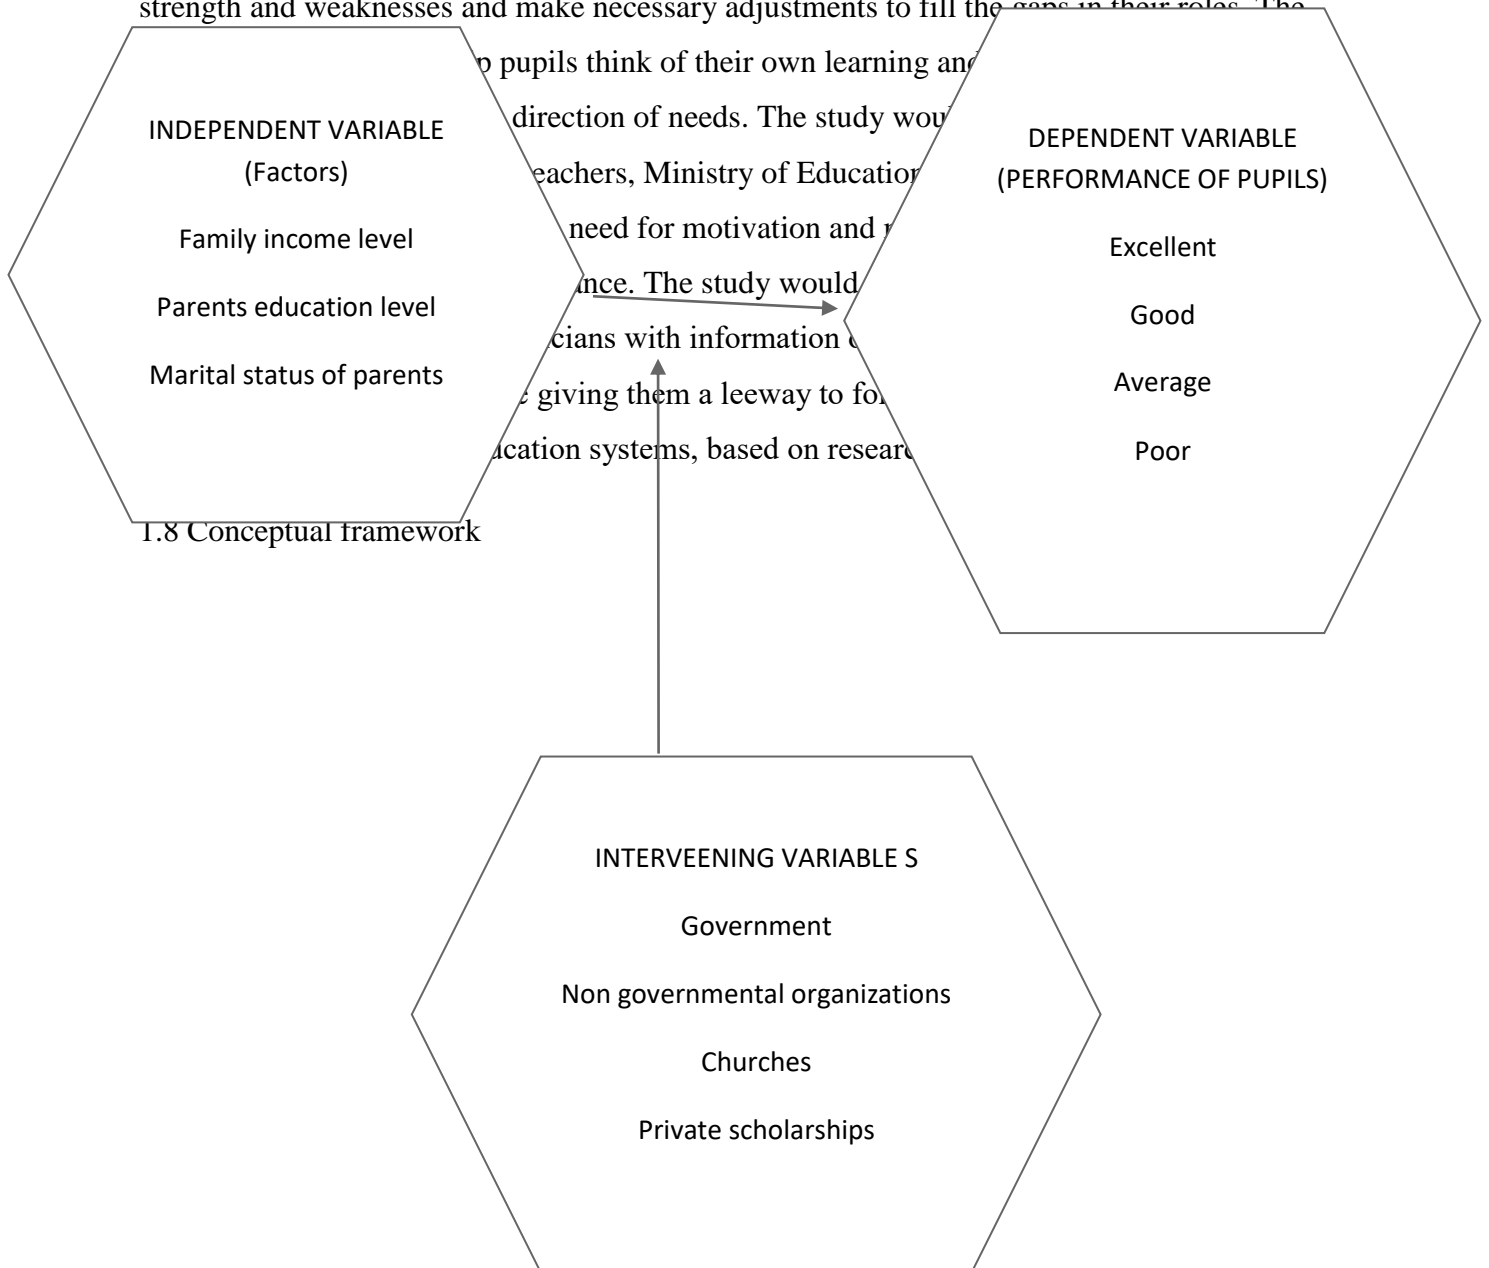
strength and weaknesses and make necessary adjustments to fill the gaps in their roles. The

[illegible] pupils think of their own learning and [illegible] direction of needs. The study wou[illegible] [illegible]eachers, Ministry of Educatio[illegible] need for motivation and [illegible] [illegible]nce. The study would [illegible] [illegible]cians with information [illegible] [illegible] giving them a leeway to fo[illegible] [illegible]ucation systems, based on researc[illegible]

INDEPENDENT VARIABLE
(Factors)

Family income level

Parents education level

Marital status of parents

DEPENDENT VARIABLE
(PERFORMANCE OF PUPILS)

Excellent

Good

Average

Poor

1.8 Conceptual framework

INTERVEENING VARIABLE S

Government

Non governmental organizations

Churches

Private scholarships